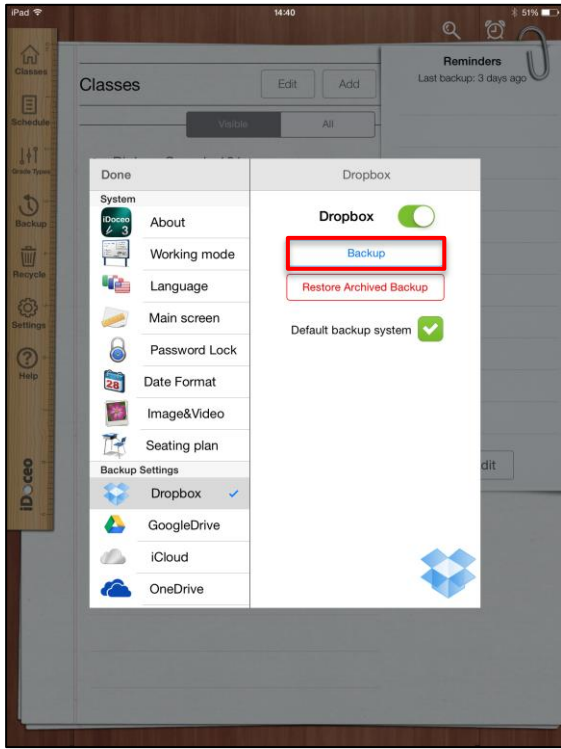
iPad
14:40
51%

Classes
Schedule
Grade Types
Backup
Recycle
Settings
Help
iDoceo

Classes
Edit
Add
Visible
All

Reminders
Last backup: 3 days ago

Done
System
About
Working mode
Language
Main screen
Password Lock
Date Format
Image&Video
Seating plan
Backup Settings
Dropbox ✓
GoogleDrive
iCloud
OneDrive

Dropbox
Dropbox
Backup
Restore Archived Backup
Default backup system

dit